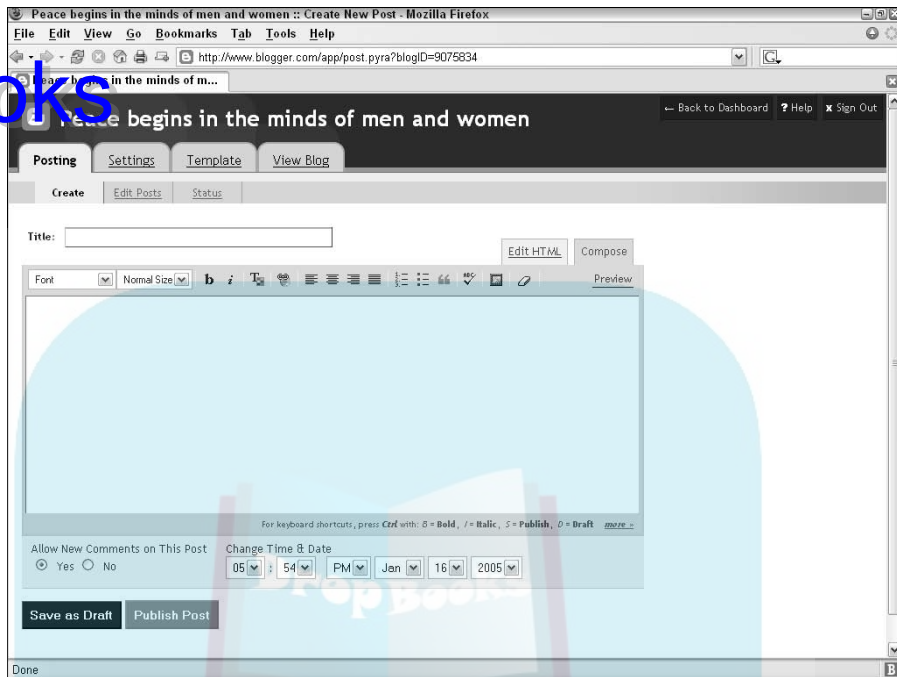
Peace begins in the minds of men and women :: Create New Post - Mozilla Firefox

File Edit View Go Bookmarks Tab Tools Help

http://www.blogger.com/app/post.pyra?blogID=9075834

Peace begins in the minds of m...

oks

Peace begins in the minds of men and women

← Back to Dashboard ? Help x Sign Out

Posting Settings Template View Blog

Create Edit Posts Status

Title:

Edit HTML Compose

Font Normal Size b i

Preview

For keyboard shortcuts, press Ctrl with: B = Bold, I = Italic, S = Publish, D = Draft more »

Allow New Comments on This Post
Yes No

Change Time & Date
05 : 54 PM Jan 16 2005

Save as Draft Publish Post

Done